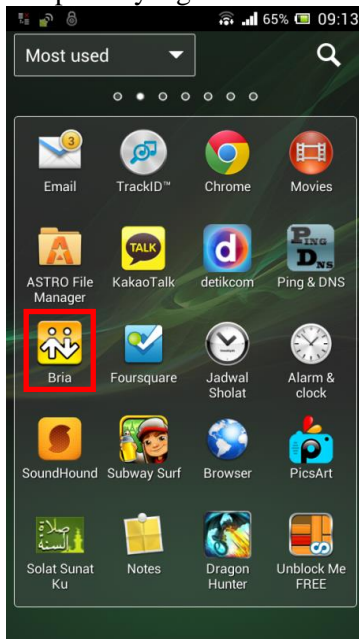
65% 09:13

Most used

3

Email
TrackID™
Chrome
Movies

TALK

ASTRO File Manager
KakaoTalk
detikcom
Ping & DNS

Bria
Foursquare
Jadwal Sholat
Alarm & clock

SoundHound
Subway Surf
Browser
PicsArt

Solat Sunat Ku
Notes
Dragon Hunter
Unblock Me FREE